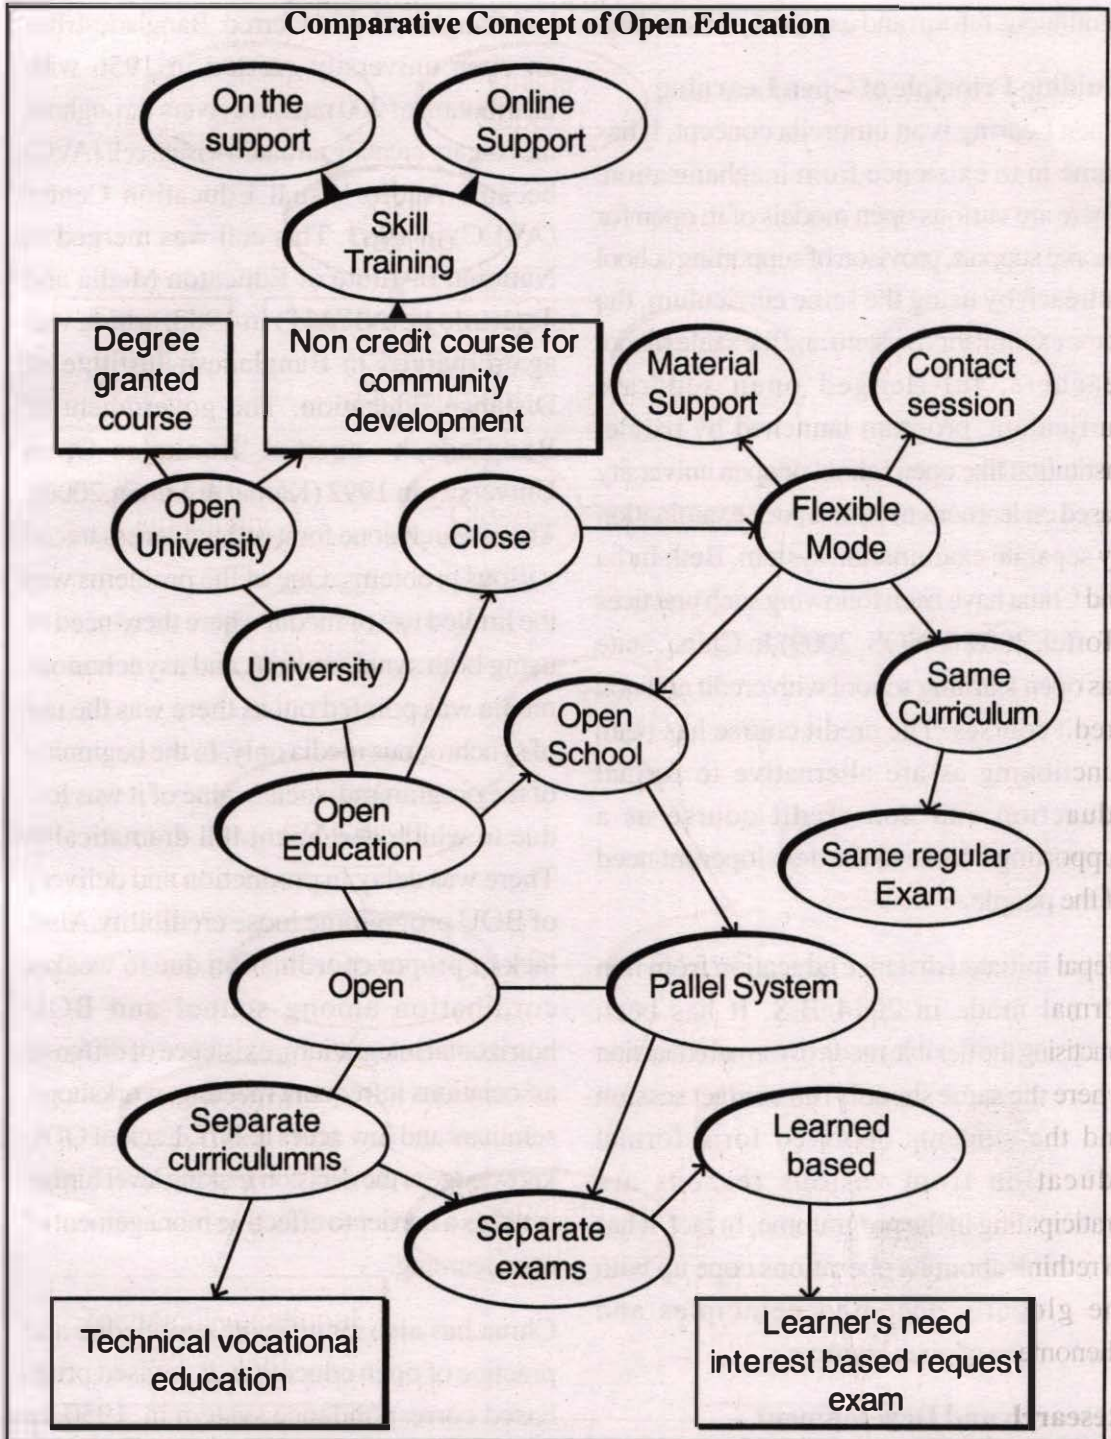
Comparative Concept of Open Education

On the support

Online Support

Skill Training

Degree granted course

Non credit course for community development

Material Support

Contact session

Open University

Close

Flexible Mode

University

Same Curriculum

Open School

Open Education

Same regular Exam

Open

Pallel System

Separate curriculumns

Learned based

Separate exams

Technical vocational education

Learner's need interest based request exam